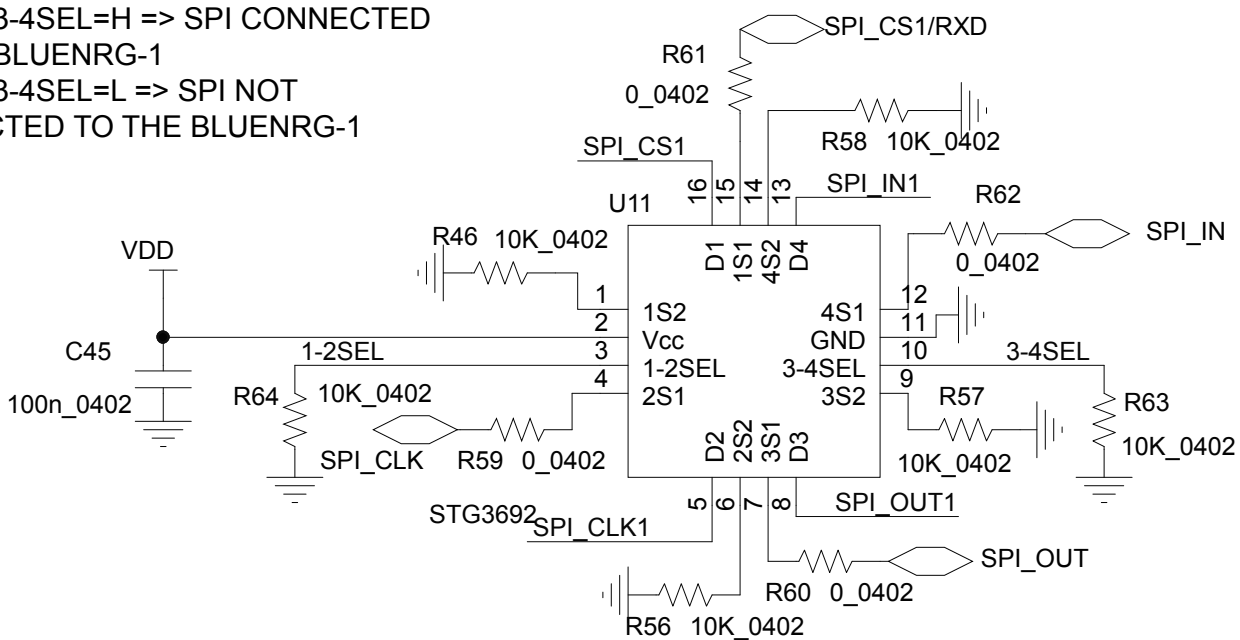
3-4SEL=H => SPI CONNECTED
BLUENRG-1
3-4SEL=L => SPI NOT
CTED TO THE BLUENRG-1

SPI_CS1/RXD
R61
0_0402
R58 10K_0402
SPI_CS1
16 15 14 13
SPI_IN1
U11
R62
R46 10K_0402
D1 1S1 4S2 D4
SPI_IN
VDD
0_0402
1 1S2
2 Vcc
3 1-2SEL
4 2S1
4S1 12
GND 11
3-4SEL 10
3S2 9
C45
1-2SEL
3-4SEL
100n_0402
R64
10K_0402
R57
R63
D2 2S2 3S1 D3
SPI_CLK
R59 0_0402
10K_0402
10K_0402
5 6 7 8
STG3692
SPI_CLK1
SPI_OUT1
SPI_OUT
R60 0_0402
R56 10K_0402